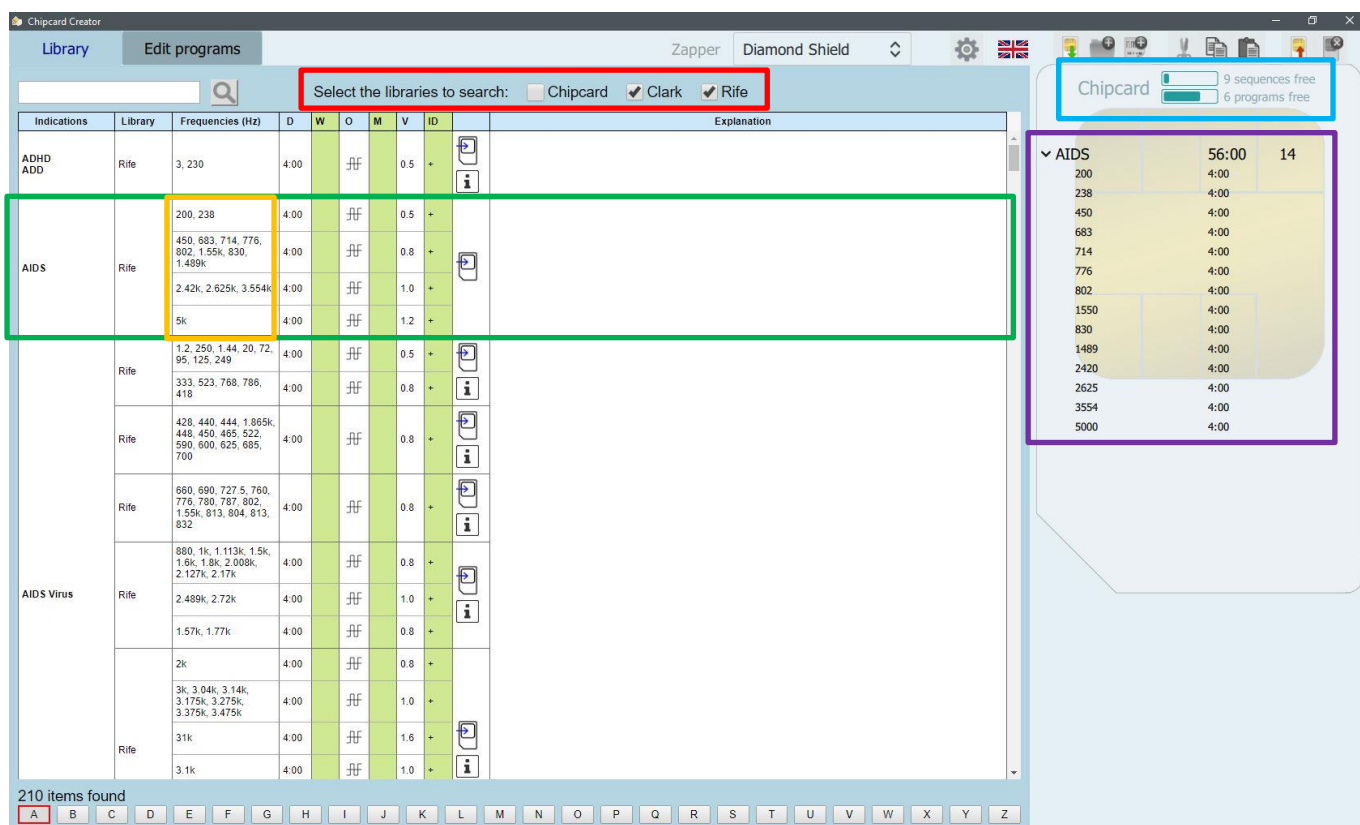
Chipcard Creator

Library | Edit programs | Zapper | Diamond Shield

Select the libraries to search: Chipcard Clark Rife

Chipcard 9 sequences free 6 programs free

| Indications | Library | Frequencies (Hz) | D | W | O | M | V | ID | | Explanation |
|---|---|---|---|---|---|---|---|---|---|---|
| ADHD ADD | Rife | 3, 230 | 4:00 | | | | 0.5 | + | | |
| AIDS | Rife | 200, 238 | 4:00 | | | | 0.5 | + | | |
| | | 450, 683, 714, 776, 802, 1.55k, 830, 1.489k | 4:00 | | | | 0.8 | + | | |
| | | 2.42k, 2.625k, 3.554k | 4:00 | | | | 1.0 | + | | |
| | | 5k | 4:00 | | | | 1.2 | + | | |
| | Rife | 1.2, 250, 1.44, 20, 72, 95, 125, 249 | 4:00 | | | | 0.5 | + | | |
| | | 333, 523, 768, 786, 418 | 4:00 | | | | 0.8 | + | | |
| | Rife | 428, 440, 444, 1.865k, 448, 450, 465, 522, 590, 600, 625, 685, 700 | 4:00 | | | | 0.8 | + | | |
| | Rife | 660, 690, 727.5, 760, 776, 780, 787, 802, 1.55k, 813, 804, 813, 832 | 4:00 | | | | 0.8 | + | | |
| AIDS Virus | Rife | 880, 1k, 1.113k, 1.5k, 1.6k, 1.8k, 2.008k, 2.127k, 2.17k | 4:00 | | | | 0.8 | + | | |
| | | 2.489k, 2.72k | 4:00 | | | | 1.0 | + | | |
| | | 1.57k, 1.77k | 4:00 | | | | 0.8 | + | | |
| | Rife | 2k | 4:00 | | | | 0.8 | + | | |
| | | 3k, 3.04k, 3.14k, 3.175k, 3.275k, 3.375k, 3.475k | 4:00 | | | | 1.0 | + | | |
| | | 31k | 4:00 | | | | 1.6 | + | | |
| | | 3.1k | 4:00 | | | | 1.0 | + | | |

AIDS 56:00 14
200 4:00
238 4:00
450 4:00
683 4:00
714 4:00
776 4:00
802 4:00
1550 4:00
830 4:00
1489 4:00
2420 4:00
2625 4:00
3554 4:00
5000 4:00

210 items found
A B C D E F G H I J K L M N O P Q R S T U V W X Y Z